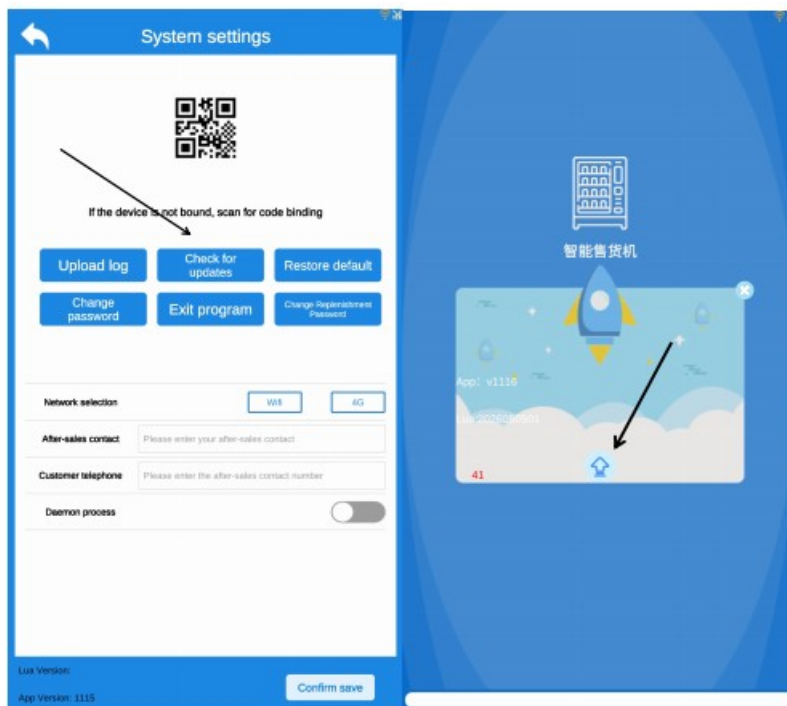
System settings

If the device is not bound, scan for code binding

Upload log
Check for updates
Restore default
Change password
Exit program
Change Replenishment Password

Network selection
Wifi
4G
After-sales contact
Please enter your after-sales contact
Customer telephone
Please enter the after-sales contact number
Daemon process

Lua Version:
App Version: 1115
Confirm save

智能售货机

App：v1116
Lua:20260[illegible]01
41